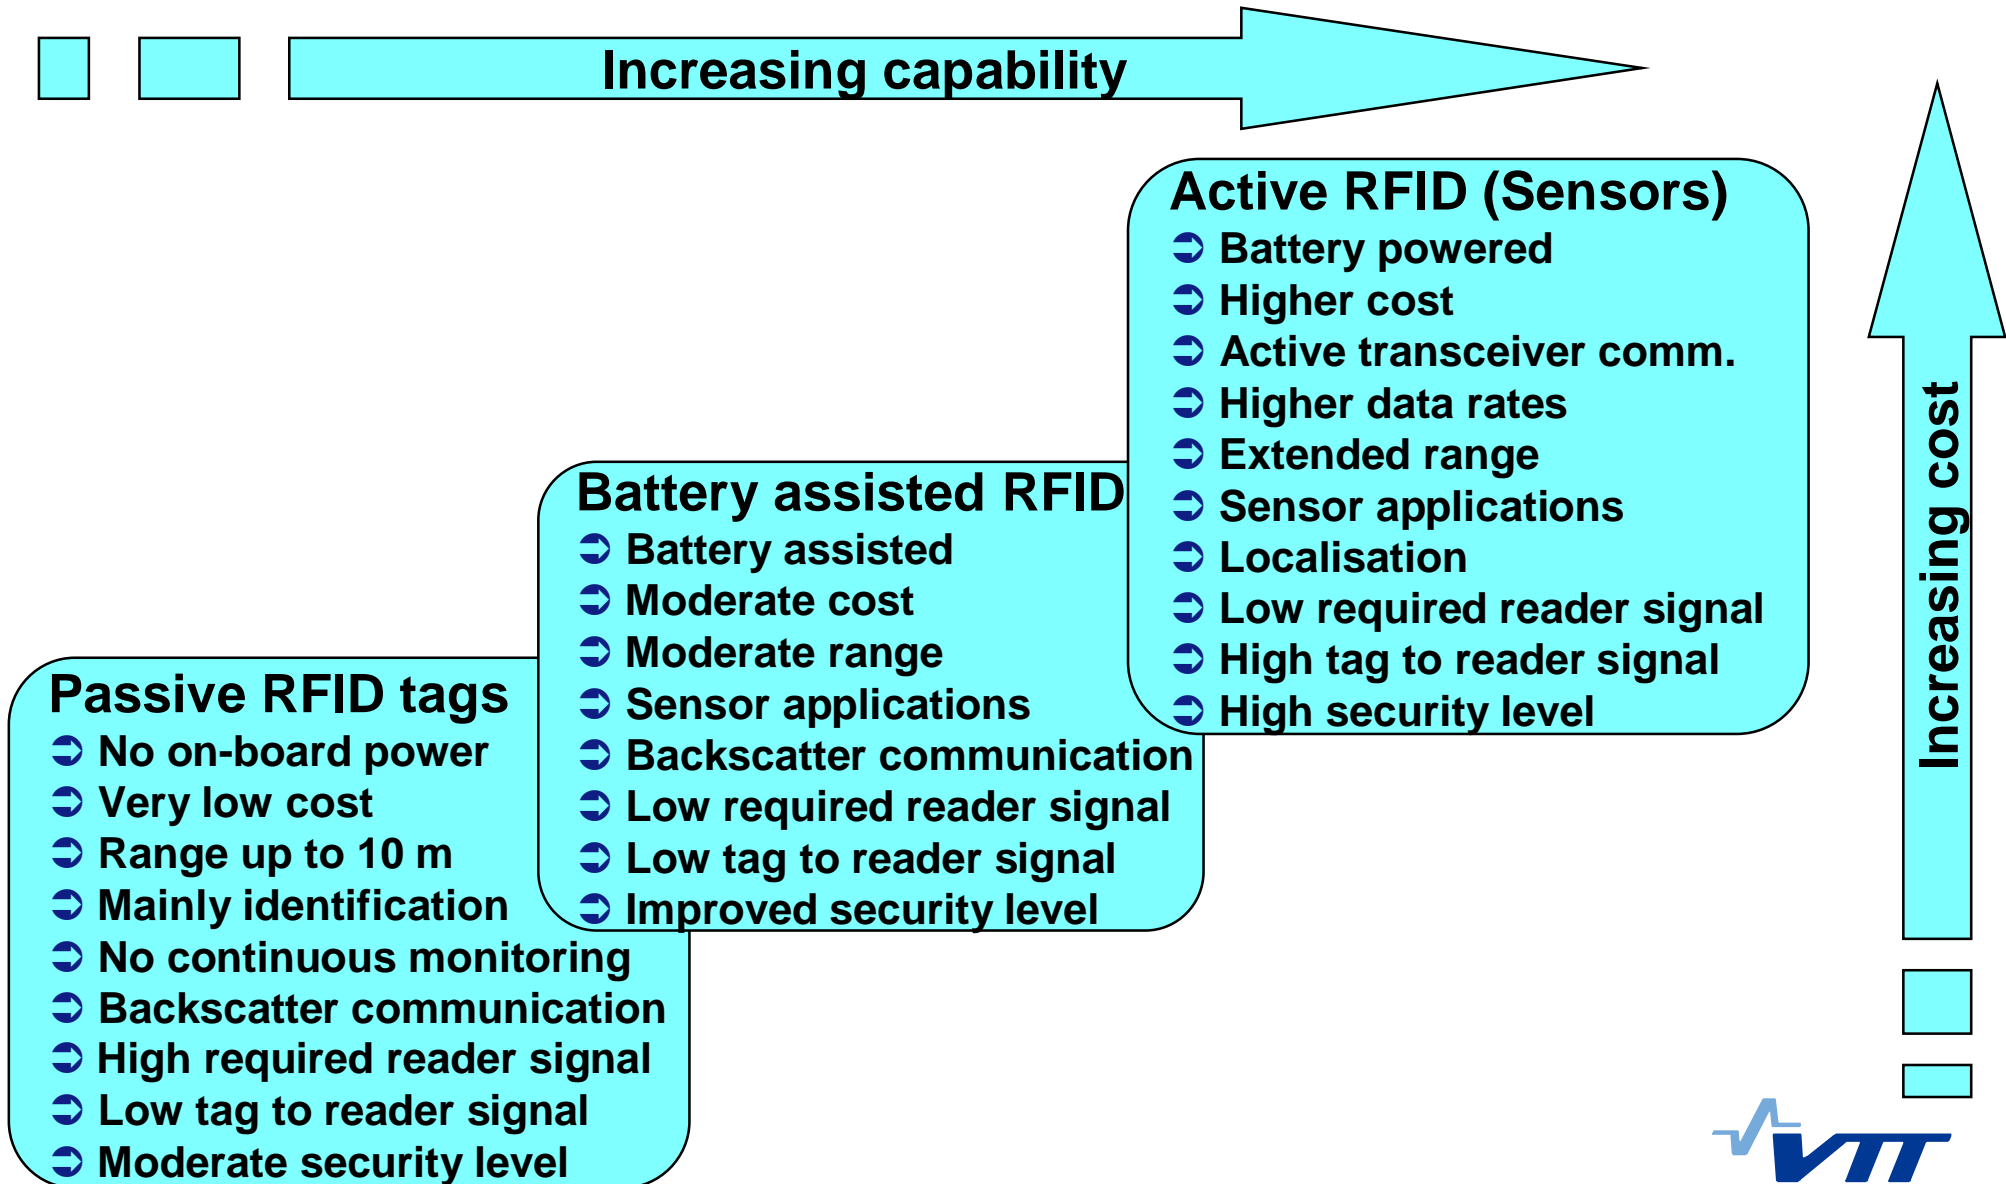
Increasing capability

Active RFID (Sensors)
➲ Battery powered
➲ Higher cost
➲ Active transceiver comm.
➲ Higher data rates
➲ Extended range
➲ Sensor applications
➲ Localisation
➲ Low required reader signal
➲ High tag to reader signal
➲ High security level

Battery assisted RFID
➲ Battery assisted
➲ Moderate cost
➲ Moderate range
➲ Sensor applications
➲ Backscatter communication
➲ Low required reader signal
➲ Low tag to reader signal
➲ Improved security level

Passive RFID tags
➲ No on-board power
➲ Very low cost
➲ Range up to 10 m
➲ Mainly identification
➲ No continuous monitoring
➲ Backscatter communication
➲ High required reader signal
➲ Low tag to reader signal
➲ Moderate security level

Increasing cost

VTT